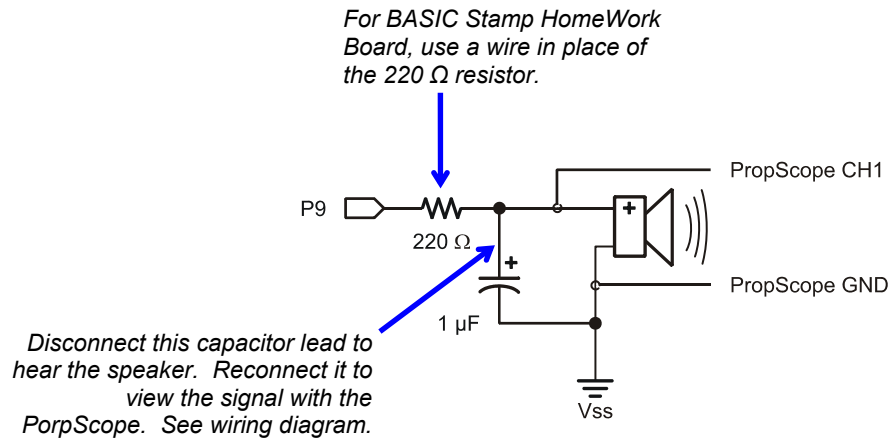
For BASIC Stamp HomeWork Board, use a wire in place of the 220 Ω resistor.

P9

220 Ω

+

1 µF

+

PropScope CH1

PropScope GND

Vss

Disconnect this capacitor lead to hear the speaker. Reconnect it to view the signal with the PorpScope. See wiring diagram.